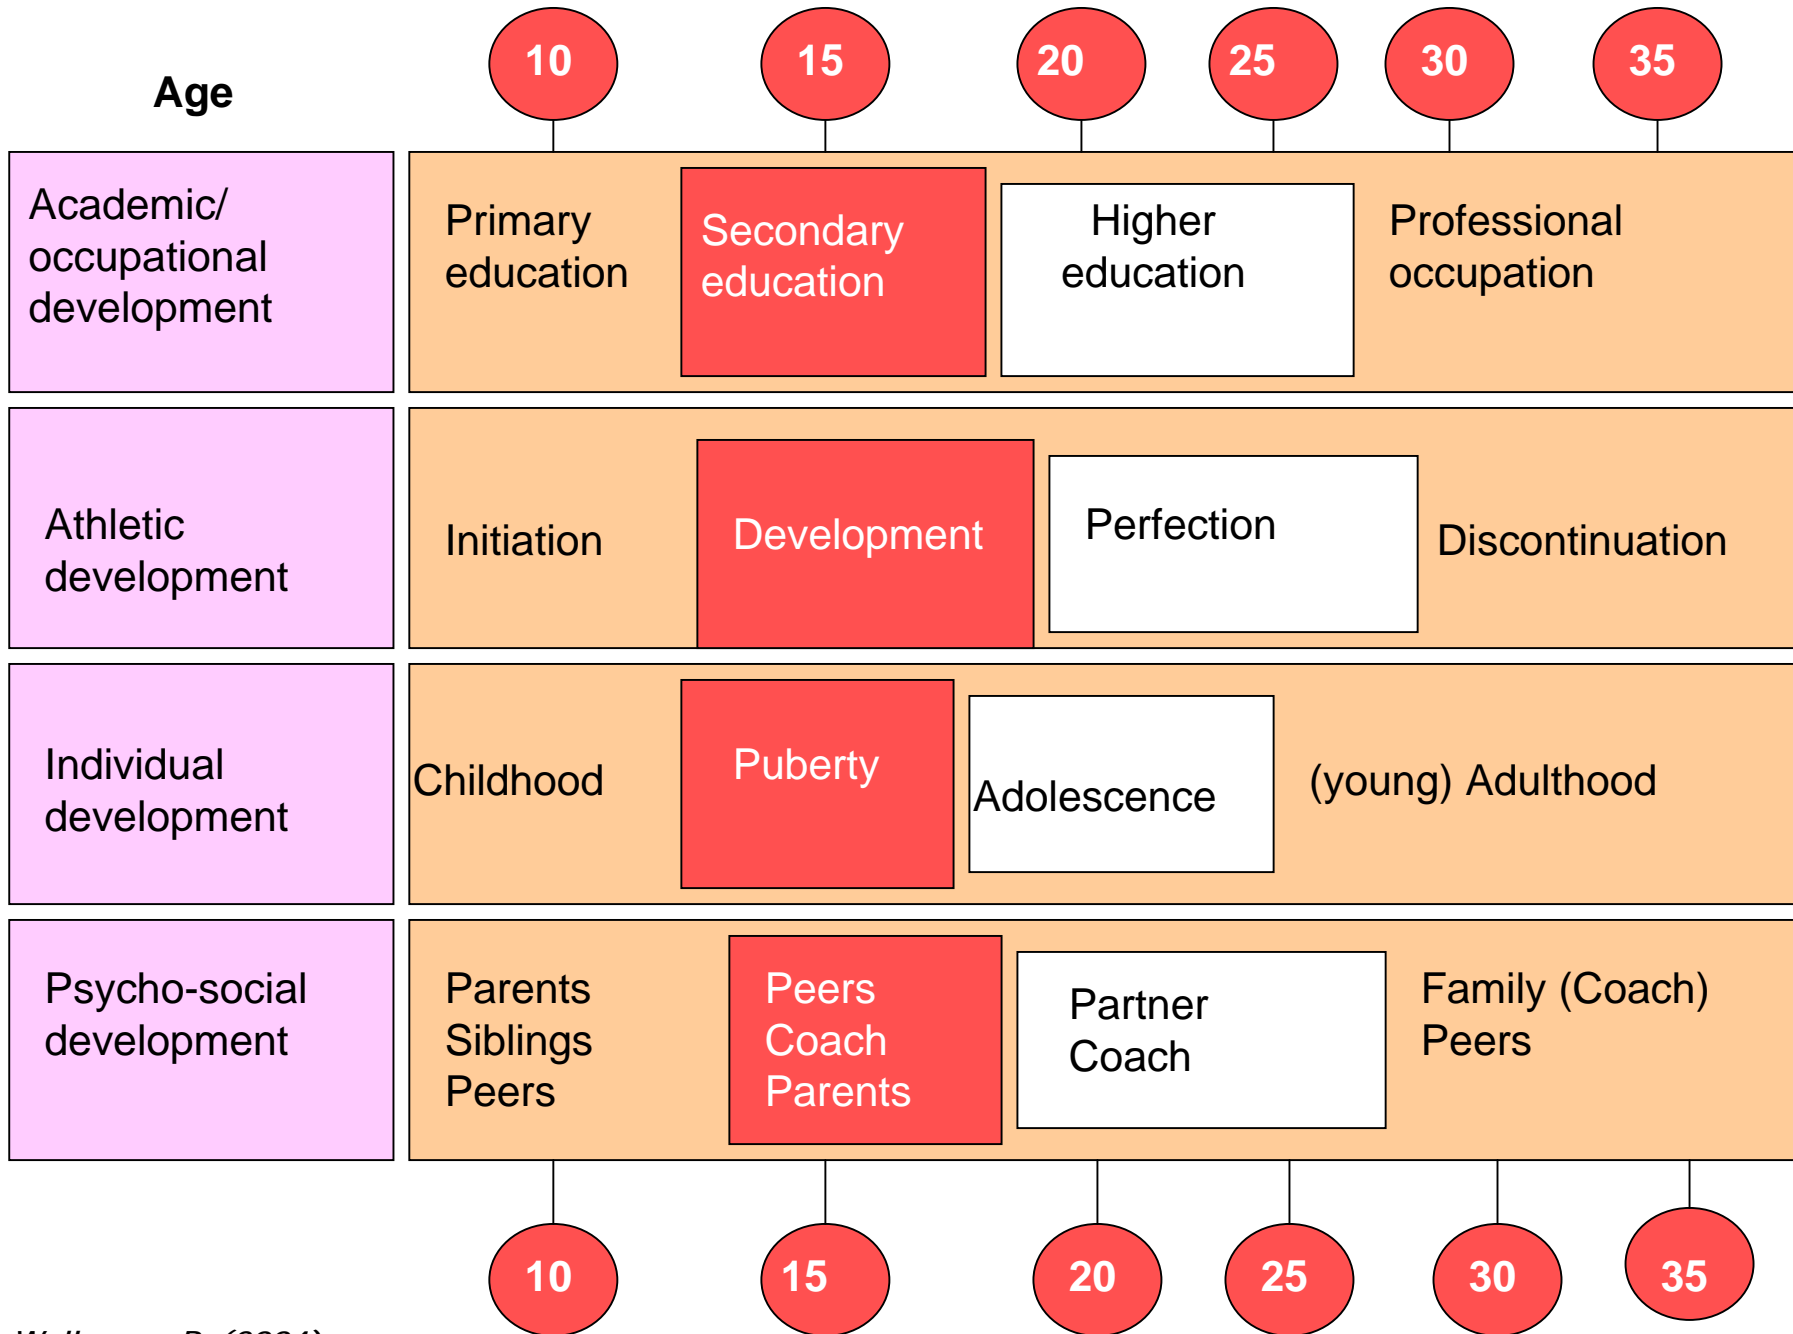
Age

10 15 20 25 30 35

| Academic/ occupational development | Primary education | Secondary education | Higher education | Professional occupation |
|---|---|---|---|---|
| Athletic development | Initiation | Development | Perfection | Discontinuation |
| Individual development | Childhood | Puberty | Adolescence | (young) Adulthood |
| Psycho-social development | Parents Siblings Peers | Peers Coach Parents | Partner Coach | Family (Coach) Peers |

10 15 20 25 30 35

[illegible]